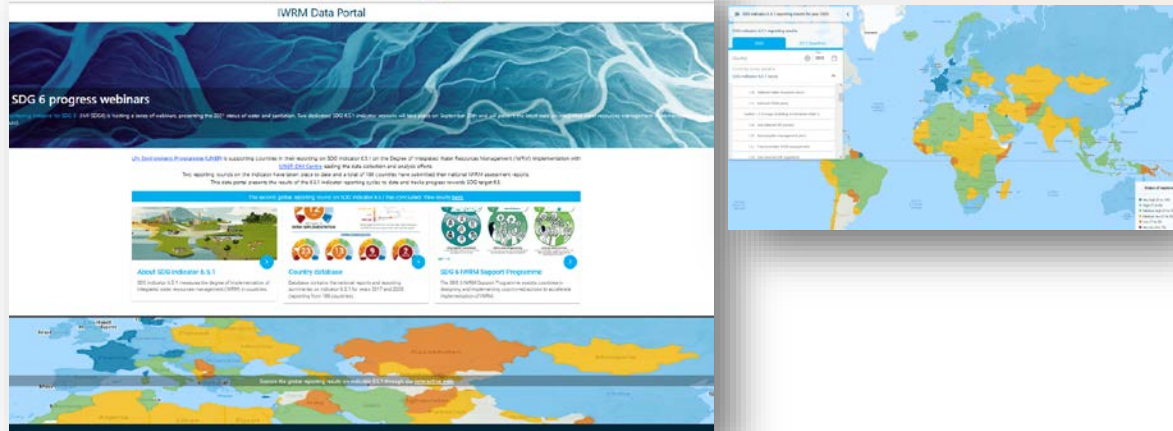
IWRM Data Portal

SDG 6 progress webinars

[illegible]

UN Environment Programme (UNEP) is supporting countries in their reporting on SDG indicator 6.5.1 on the Degree of Integrated Water Resources Management (IWRM) implementation with UNEP-DHI Centre leading the data collection and analysis efforts.

Two reporting rounds on the indicator have taken place to date and a total of 186 countries have submitted their national IWRM assessment reports.

This data portal presents the results of the 6.5.1 indicator reporting cycles to date and tracks progress towards SDG target 6.5.

The second global reporting round on SDG indicator 6.5.1 has concluded. View results here

About SDG indicator 6.5.1

SDG indicator 6.5.1 measures the degree of implementation of integrated water resources management (IWRM) in countries.

Country database

Database contains the national reports and reporting summaries on indicator 6.5.1 for years 2017 and 2020 (reporting from 186 countries).

SDG 6 IWRM Support Programme

The SDG 6 IWRM Support Programme assists countries in designing and implementing country-led actions to accelerate implementation of IWRM.

Explore the global reporting results on indicator 6.5.1 through the interactive map

SDG indicator 6.5.1 reporting results for year 2020

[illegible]